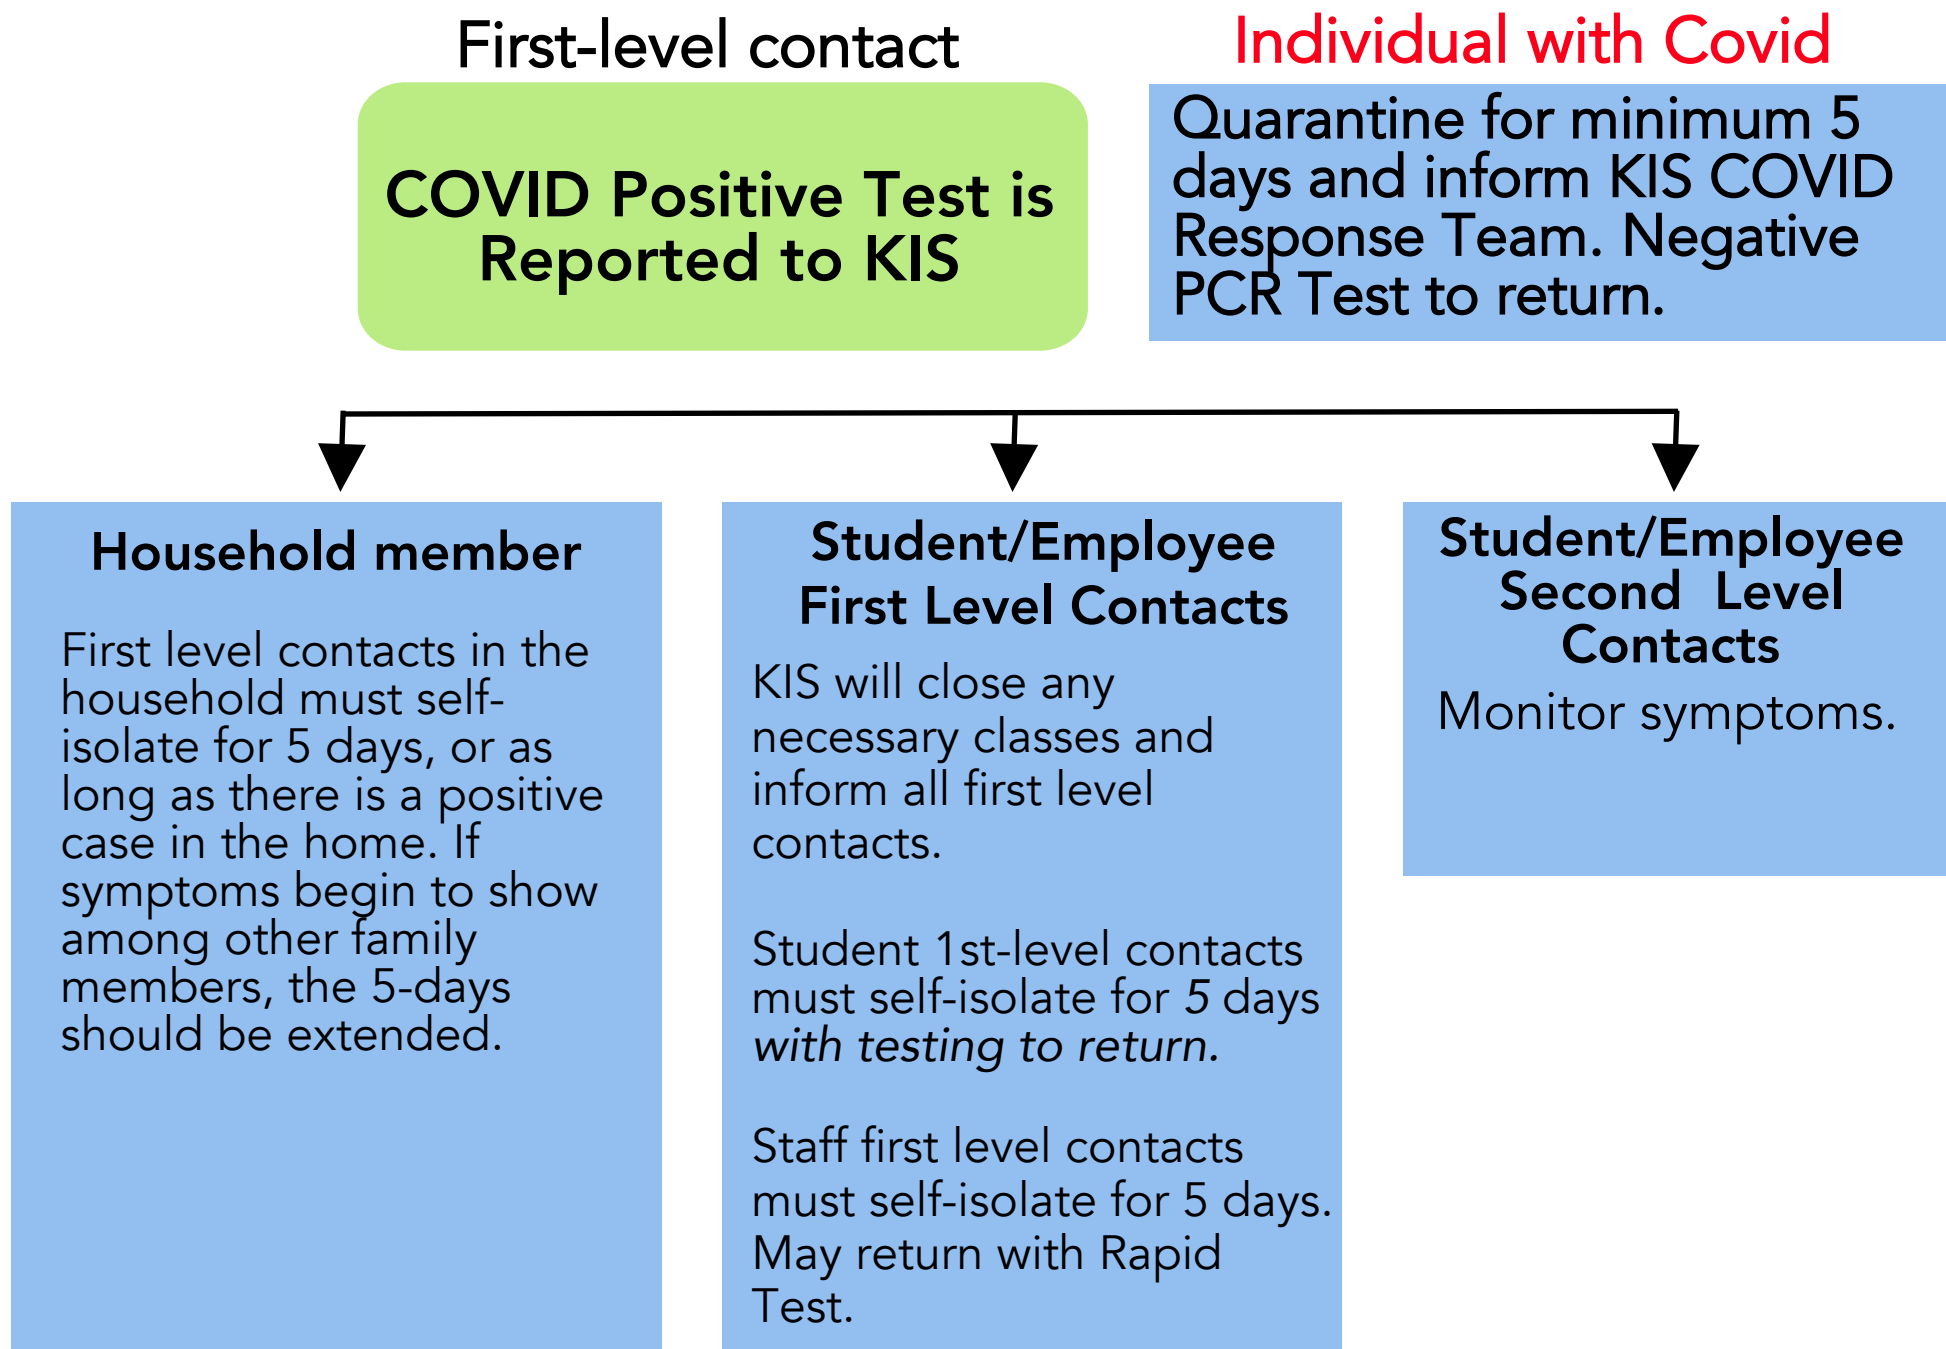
First-level contact

COVID Positive Test is Reported to KIS

Individual with Covid

Quarantine for minimum 5 days and inform KIS COVID Response Team. Negative PCR Test to return.

Household member

First level contacts in the household must self-isolate for 5 days, or as long as there is a positive case in the home. If symptoms begin to show among other family members, the 5-days should be extended.

Student/Employee First Level Contacts

KIS will close any necessary classes and inform all first level contacts.

Student 1st-level contacts must self-isolate for 5 days *with testing to return.*

Staff first level contacts must self-isolate for 5 days. May return with Rapid Test.

Student/Employee Second Level Contacts

Monitor symptoms.